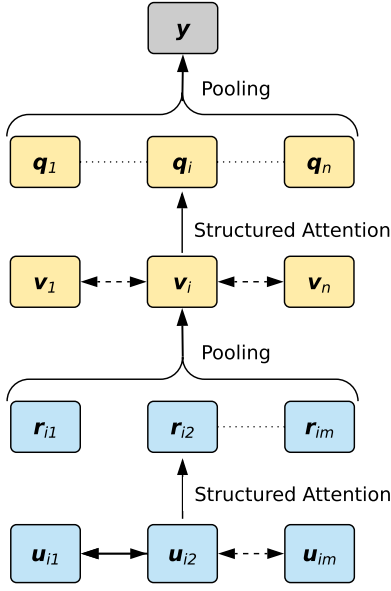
$\boldsymbol{y}$

Pooling

$\boldsymbol{q}_1$ $\boldsymbol{q}_i$ $\boldsymbol{q}_n$

Structured Attention

$\boldsymbol{v}_1$ $\boldsymbol{v}_i$ $\boldsymbol{v}_n$

Pooling

$\boldsymbol{r}_{i1}$ $\boldsymbol{r}_{i2}$ $\boldsymbol{r}_{im}$

Structured Attention

$\boldsymbol{u}_{i1}$ $\boldsymbol{u}_{i2}$ $\boldsymbol{u}_{im}$